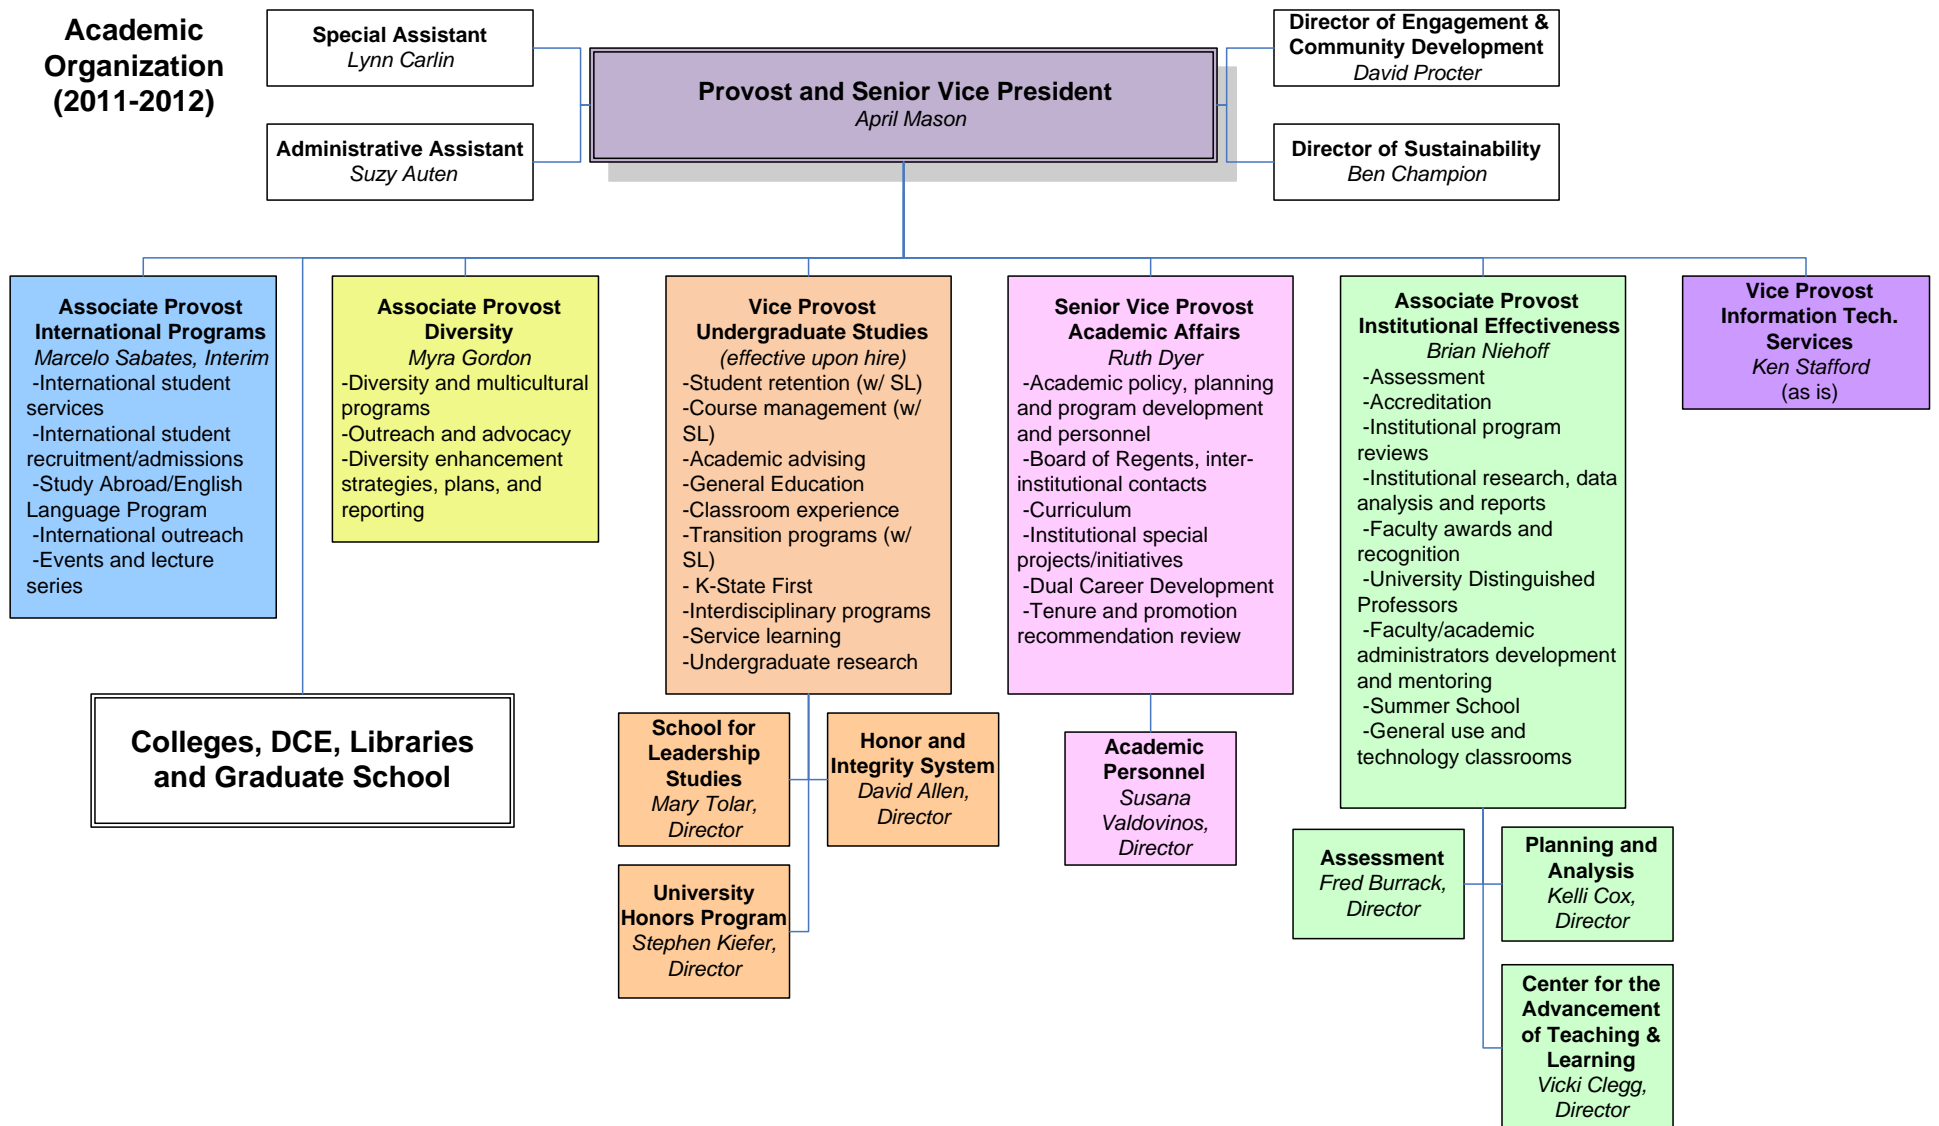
Academic Organization (2011-2012)

Special Assistant
Lynn Carlin

Administrative Assistant
Suzy Auten

Provost and Senior Vice President
April Mason

Director of Engagement & Community Development
David Procter

Director of Sustainability
Ben Champion

Associate Provost International Programs
Marcelo Sabates, Interim
-International student services
-International student recruitment/admissions
-Study Abroad/English Language Program
-International outreach
-Events and lecture series

Associate Provost Diversity
Myra Gordon
-Diversity and multicultural programs
-Outreach and advocacy
-Diversity enhancement strategies, plans, and reporting

Vice Provost Undergraduate Studies
(effective upon hire)
-Student retention (w/ SL)
-Course management (w/ SL)
-Academic advising
-General Education
-Classroom experience
-Transition programs (w/ SL)
- K-State First
-Interdisciplinary programs
-Service learning
-Undergraduate research

Senior Vice Provost Academic Affairs
Ruth Dyer
-Academic policy, planning and program development and personnel
-Board of Regents, inter-institutional contacts
-Curriculum
-Institutional special projects/initiatives
-Dual Career Development
-Tenure and promotion recommendation review

Associate Provost Institutional Effectiveness
Brian Niehoff
-Assessment
-Accreditation
-Institutional program reviews
-Institutional research, data analysis and reports
-Faculty awards and recognition
-University Distinguished Professors
-Faculty/academic administrators development and mentoring
-Summer School
-General use and technology classrooms

Vice Provost Information Tech. Services
Ken Stafford
(as is)

Colleges, DCE, Libraries and Graduate School

School for Leadership Studies
Mary Tolar, Director

Honor and Integrity System
David Allen, Director

University Honors Program
Stephen Kiefer, Director

Academic Personnel
Susana Valdovinos, Director

Assessment
Fred Burrack, Director

Planning and Analysis
Kelli Cox, Director

Center for the Advancement of Teaching & Learning
Vicki Clegg, Director